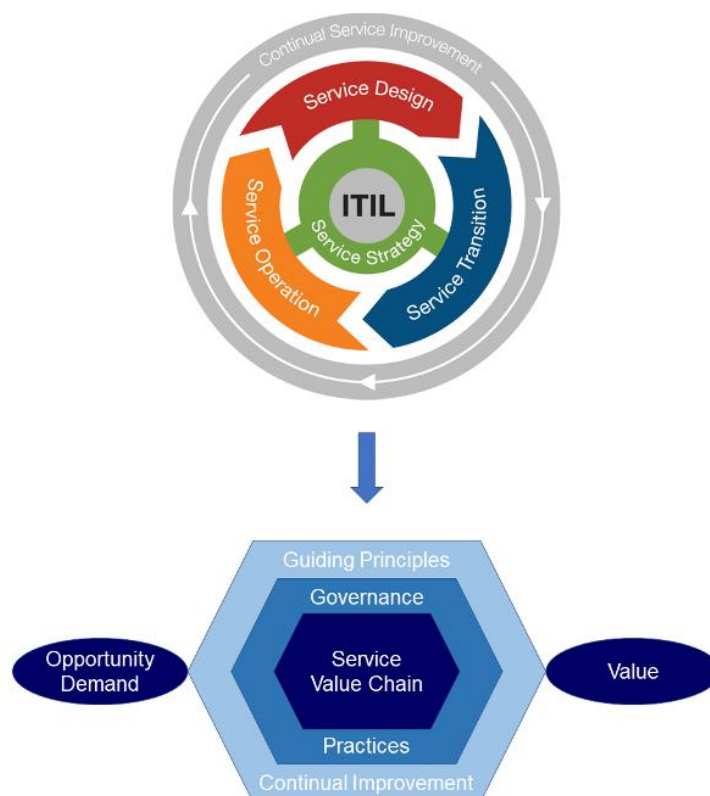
Continual Service Improvement

Service Design

Service Transition

Service Operation

ITIL

Service Strategy

Guiding Principles

Governance

Opportunity Demand

Service Value Chain

Value

Practices

Continual Improvement